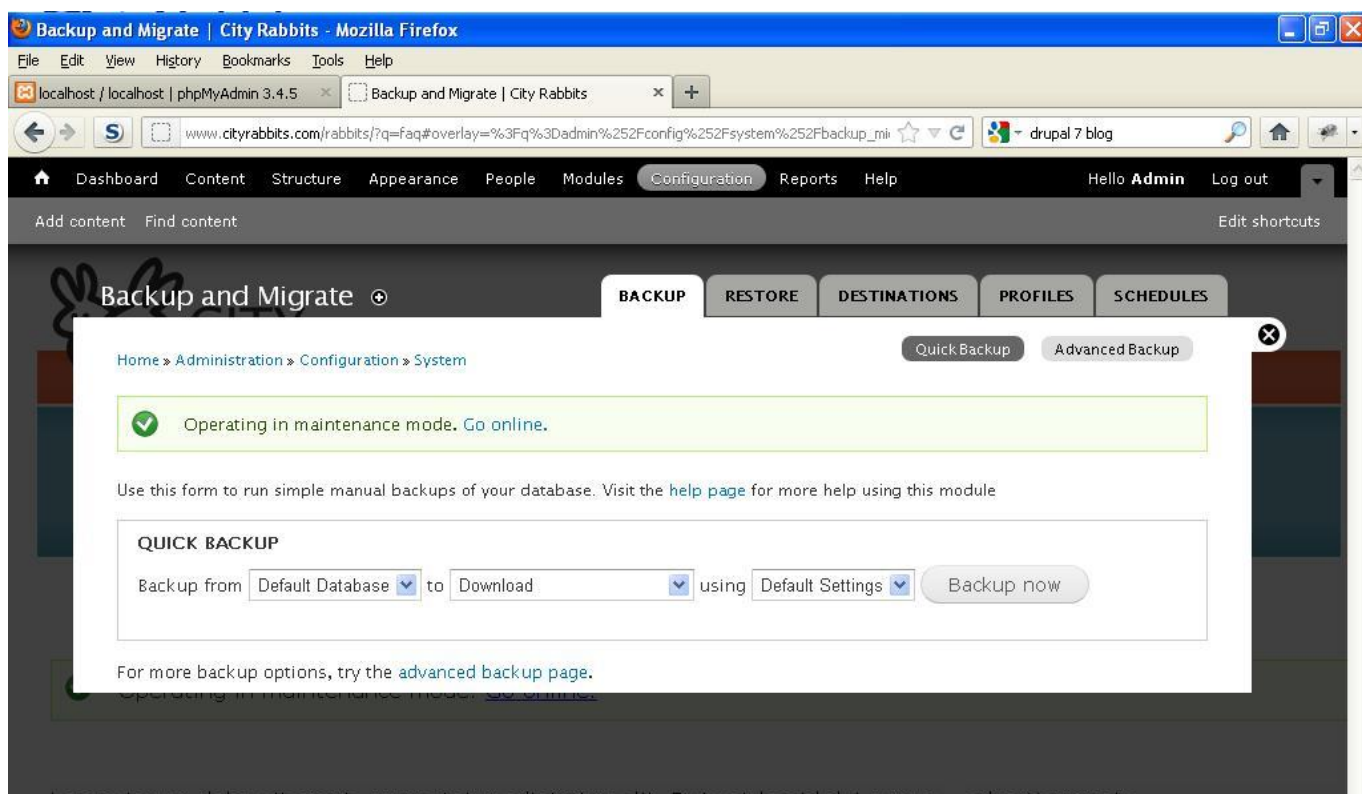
Backup and Migrate | City Rabbits - Mozilla Firefox

File Edit View History Bookmarks Tools Help

localhost / localhost | phpMyAdmin 3.4.5 × Backup and Migrate | City Rabbits × +

www.cityrabbits.com/rabbits/?q=faq#overlay=%3Fq%3Dadmin%252Fconfig%252Fsystem%252Fbackup_mi

drupal 7 blog

Dashboard Content Structure Appearance People Modules Configuration Reports Help Hello Admin Log out

Add content Find content Edit shortcuts

Backup and Migrate

BACKUP RESTORE DESTINATIONS PROFILES SCHEDULES

Home » Administration » Configuration » System

Quick Backup Advanced Backup

Operating in maintenance mode. Go online.

Use this form to run simple manual backups of your database. Visit the help page for more help using this module

QUICK BACKUP

Backup from Default Database to Download using Default Settings Backup now

For more backup options, try the advanced backup page.

Operating in maintenance mode. Go online.